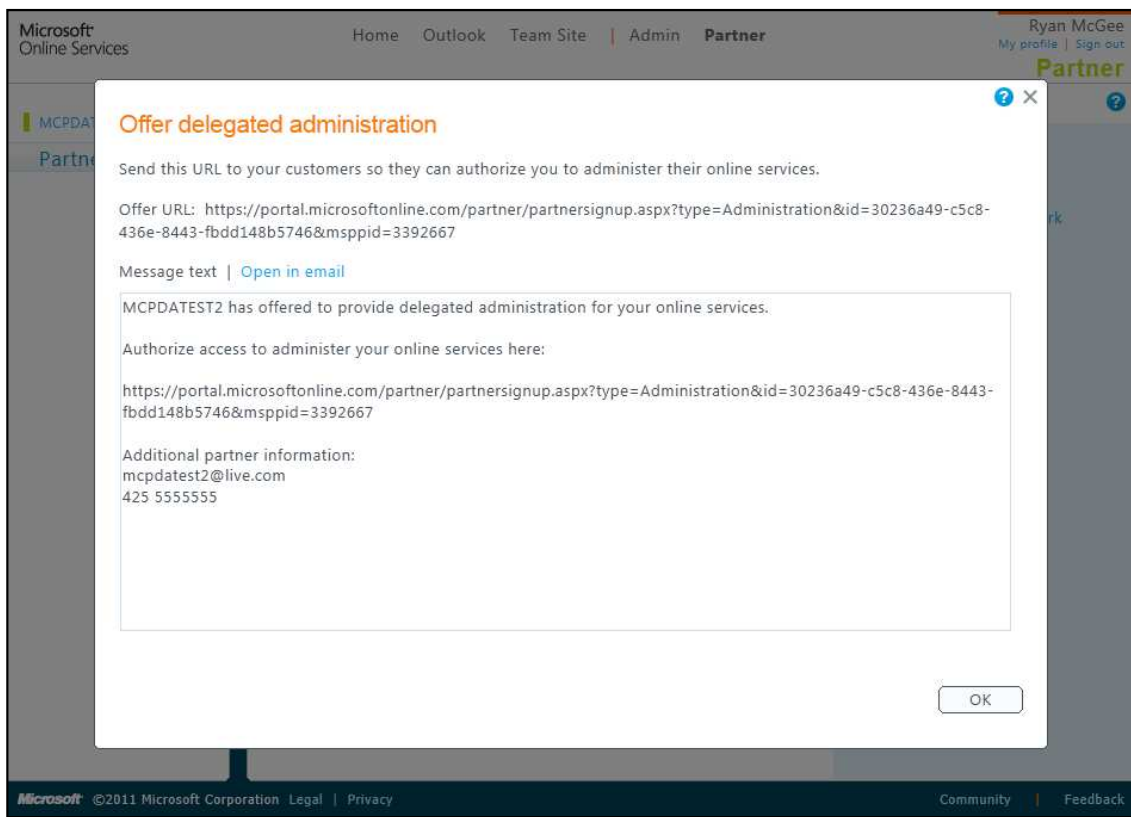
Microsoft Online Services

Home Outlook Team Site | Admin Partner

Ryan McGee
My profile | Sign out
Partner

MCPDAT
Partn

rk

Offer delegated administration

Send this URL to your customers so they can authorize you to administer their online services.

Offer URL: https://portal.microsoftonline.com/partner/partnersignup.aspx?type=Administration&id=30236a49-c5c8-436e-8443-fbdd148b5746&msppid=3392667

Message text | Open in email

MCPDATEST2 has offered to provide delegated administration for your online services.

Authorize access to administer your online services here:

https://portal.microsoftonline.com/partner/partnersignup.aspx?type=Administration&id=30236a49-c5c8-436e-8443-fbdd148b5746&msppid=3392667

Additional partner information:
mcpdatest2@live.com
425 5555555

OK

Microsoft ©2011 Microsoft Corporation Legal | Privacy

Community | Feedback